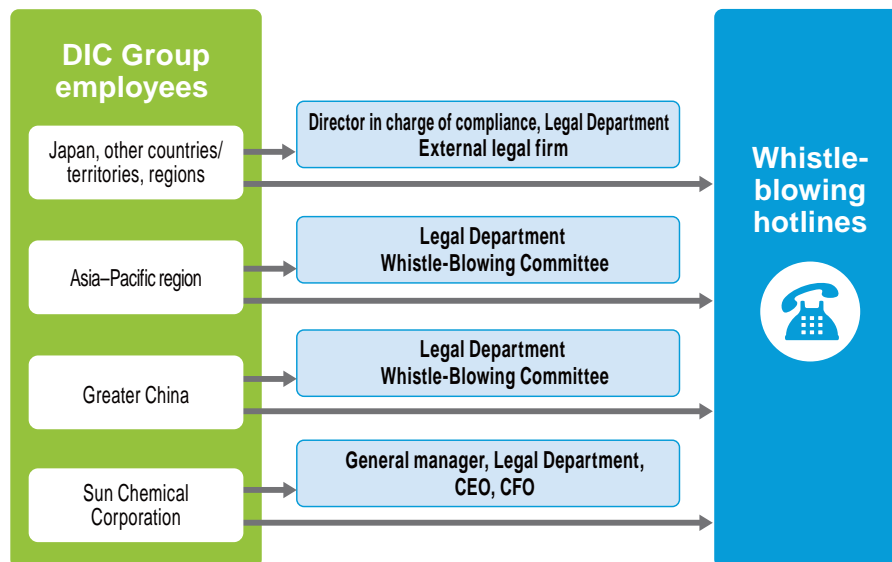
DIC Group employees

Japan, other countries/ territories, regions

Director in charge of compliance, Legal Department
External legal firm

Asia–Pacific region

Legal Department
Whistle-Blowing Committee

Greater China

Legal Department
Whistle-Blowing Committee

Sun Chemical Corporation

General manager, Legal Department, CEO, CFO

Whistle-blowing hotlines